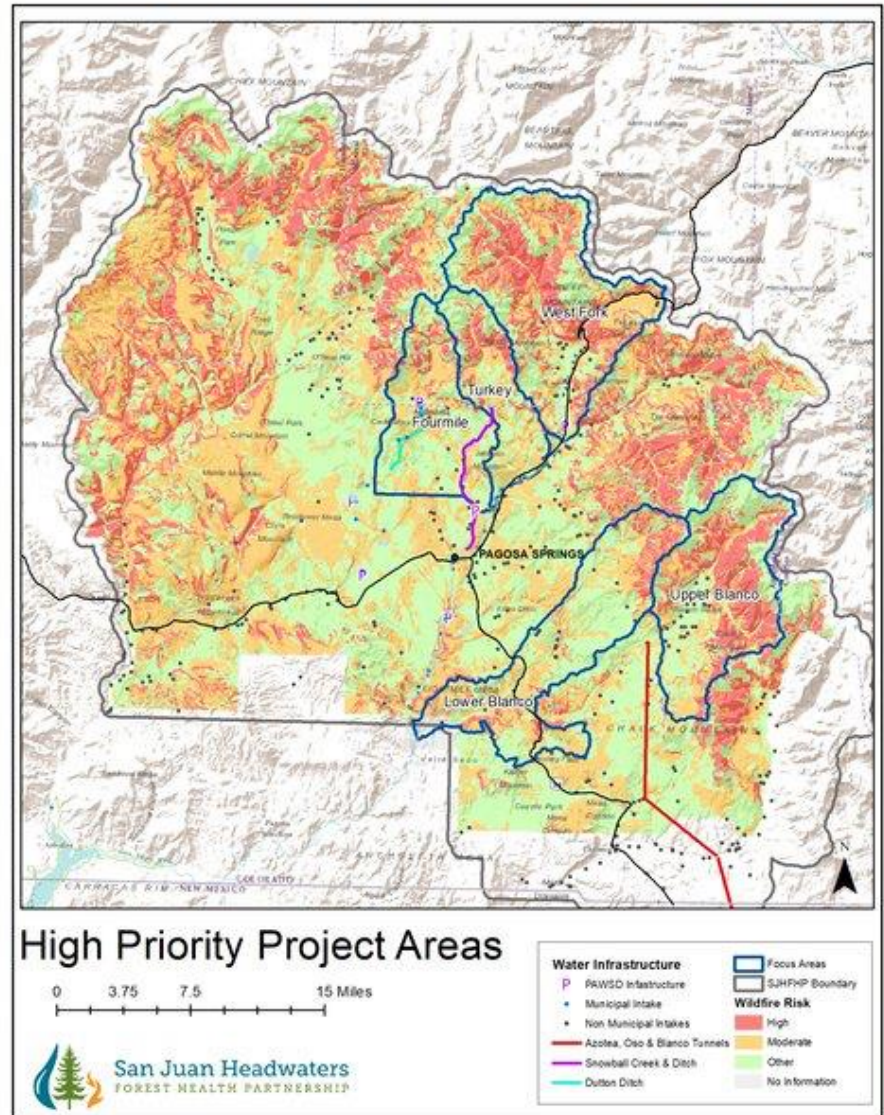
West Fork
Turkey
Fourmile
PAGOSA SPRINGS
Upper Blanco
Lower Blanco
BEAVER MOUNTAIN
FOX MOUNTAIN
CHALK MOUNTAIN
COLORADO
NEW MEXICO
CARRACAS RIM
N

High Priority Project Areas

0 3.75 7.5 15 Miles

San Juan Headwaters
FOREST HEALTH PARTNERSHIP

Water Infrastructure
P PAWSD Infrastructure
Municipal Intake
Non Municipal Intakes
Azotea, Oso & Blanco Tunnels
Snowball Creek & Ditch
Dutton Ditch

Focus Areas
SJHFHP Boundary

Wildfire Risk
High
Moderate
Other
No Information